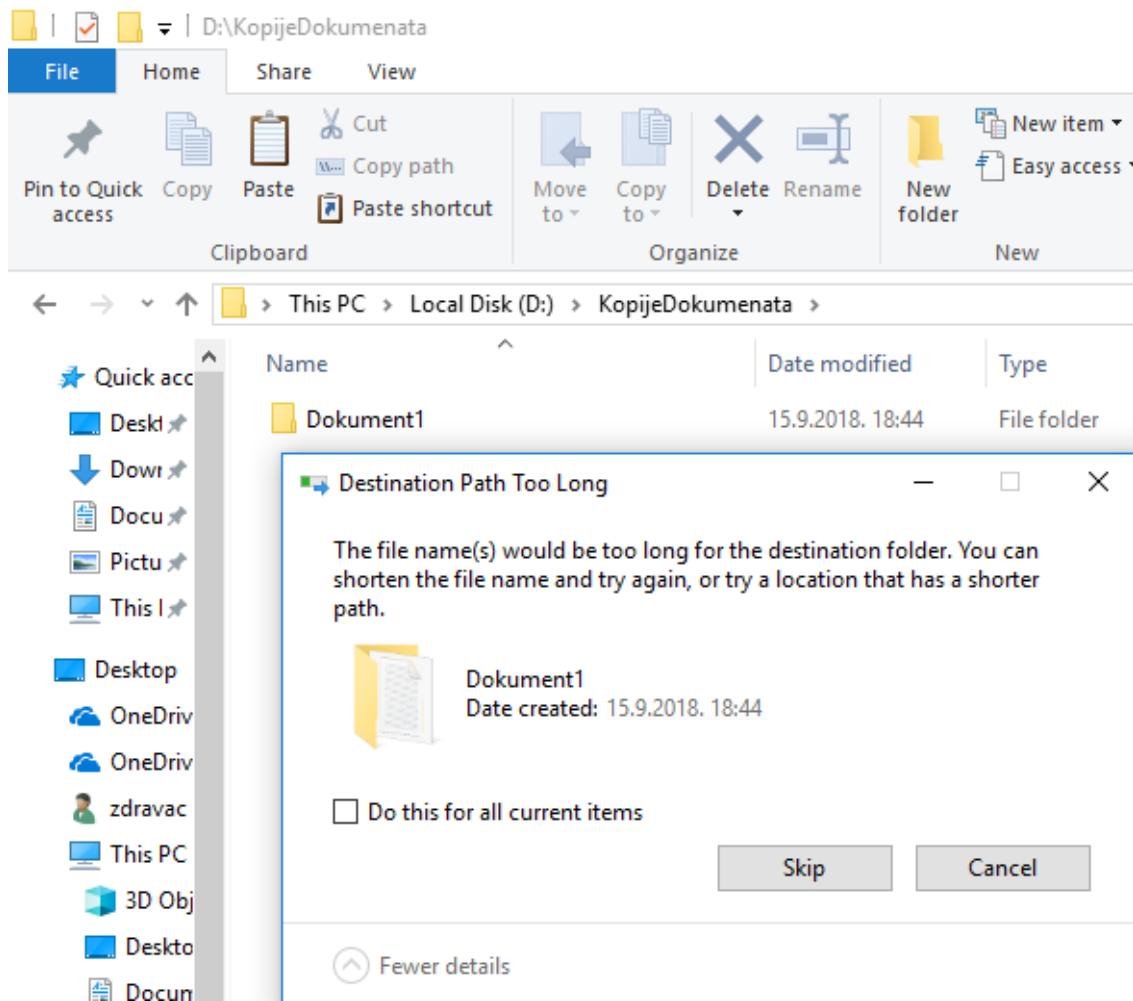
D:\KopijeDokumenata

File Home Share View

Pin to Quick access Copy Paste Cut Copy path Paste shortcut
Clipboard

Move to Copy to Delete Rename
Organize

New folder New item Easy access
New

This PC > Local Disk (D:) > KopijeDokumenata >

Quick acc
Deskt
Dowr
Docu
Pictu
This I

Desktop
OneDriv
OneDriv
zdravac
This PC
3D Obj
Deskto
Docum

Name | Date modified | Type
Dokument1 | 15.9.2018. 18:44 | File folder

Destination Path Too Long

The file name(s) would be too long for the destination folder. You can shorten the file name and try again, or try a location that has a shorter path.

Dokument1
Date created: 15.9.2018. 18:44

Do this for all current items

Skip Cancel

Fewer details